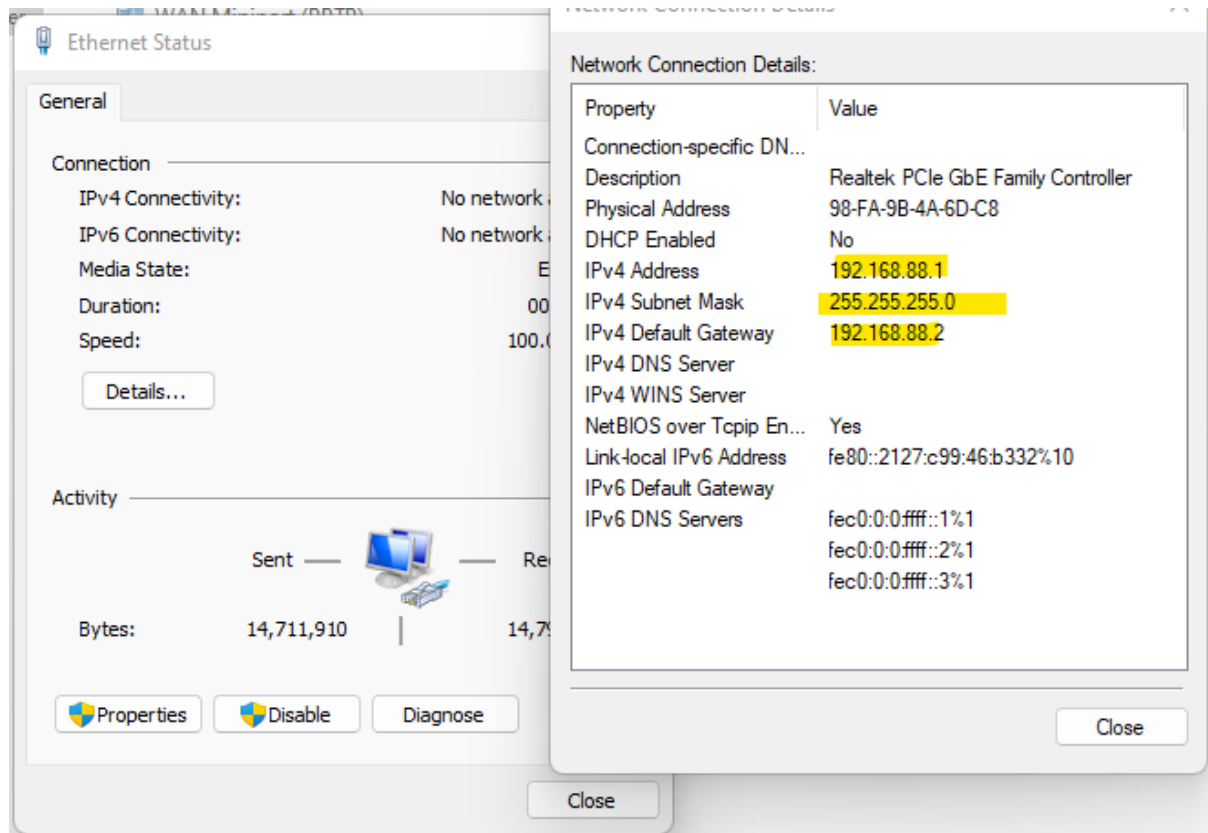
WAN Miniport (PPTP)
Ethernet Status
General
Connection
IPv4 Connectivity: No network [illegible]
IPv6 Connectivity: No network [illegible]
Media State: E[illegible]
Duration: 00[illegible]
Speed: 100.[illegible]
Details...
Activity
Sent — — Re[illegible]
Bytes: 14,711,910 | 14,7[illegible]
Properties
Disable
Diagnose
Close

Network Connection Details
Network Connection Details:

| Property | Value |
|---|---|
| Connection-specific DN... | |
| Description | Realtek PCIe GbE Family Controller |
| Physical Address | 98-FA-9B-4A-6D-C8 |
| DHCP Enabled | No |
| IPv4 Address | 192.168.88.1 |
| IPv4 Subnet Mask | 255.255.255.0 |
| IPv4 Default Gateway | 192.168.88.2 |
| IPv4 DNS Server | |
| IPv4 WINS Server | |
| NetBIOS over Tcpip En... | Yes |
| Link-local IPv6 Address | fe80::2127:c99:46:b332%10 |
| IPv6 Default Gateway | |
| IPv6 DNS Servers | fec0:0:0:ffff::1%1 |
| | fec0:0:0:ffff::2%1 |
| | fec0:0:0:ffff::3%1 |

Close